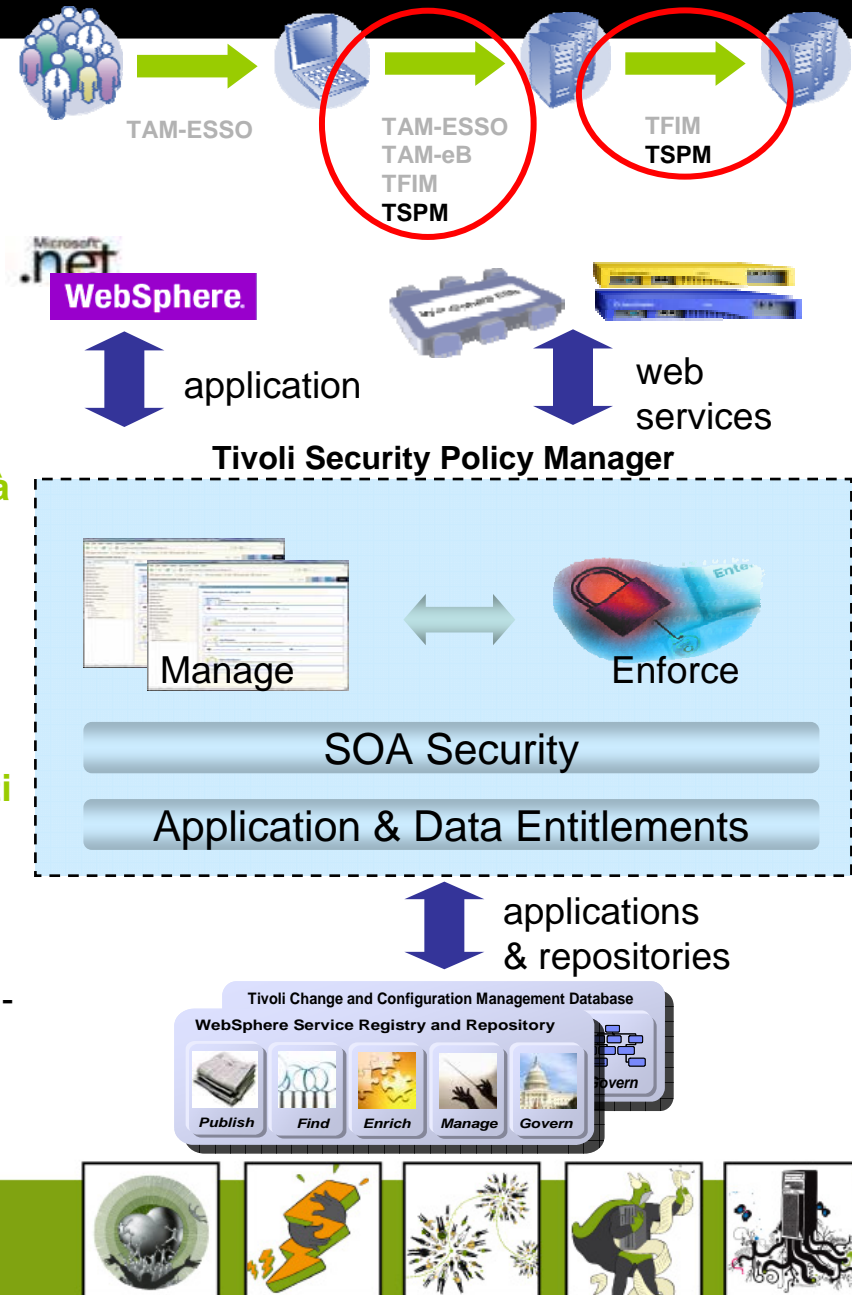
TAM-ESSO

TAM-ESSO
TAM-eB
TFIM
TSPM

TFIM
TSPM

Microsoft .net

WebSphere.

application

web services

Tivoli Security Policy Manager

à

Manage

Enforce

SOA Security

i

Application & Data Entitlements

applications & repositories

-

Tivoli Change and Configuration Management Database

WebSphere Service Registry and Repository

Publish

Find

Enrich

Manage

Govern

Govern